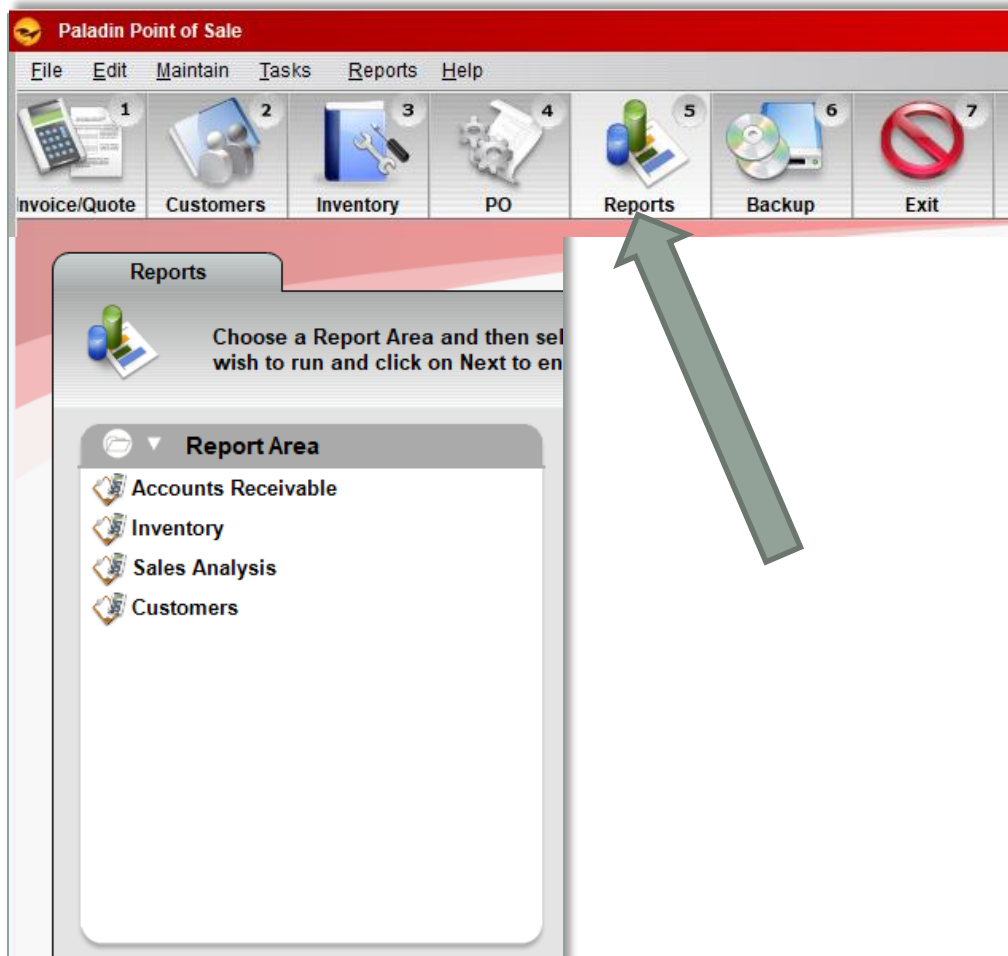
Paladin Point of Sale

File Edit Maintain Tasks Reports Help

1 nvoice/Quote
2 Customers
3 Inventory
4 PO
5 Reports
6 Backup
7 Exit

Reports

Choose a Report Area and then sel
wish to run and click on Next to en

Report Area

Accounts Receivable
Inventory
Sales Analysis
Customers